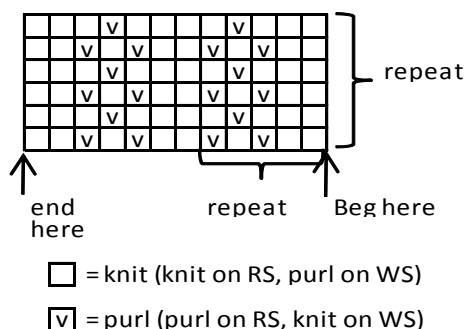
| | | | | | | | | | | |
|---|---|---|---|---|---|---|---|---|---|---|
| | | | v | | | | | v | | |
| | | v | | v | | | v | | v | |
| | | | v | | | | | v | | |
| | | v | | v | | | v | | v | |
| | | | v | | | | | v | | |
| | | v | | v | | | v | | v | |

repeat

end here

repeat

Beg here

☐ = knit (knit on RS, purl on WS)

v = purl (purl on RS, knit on WS)